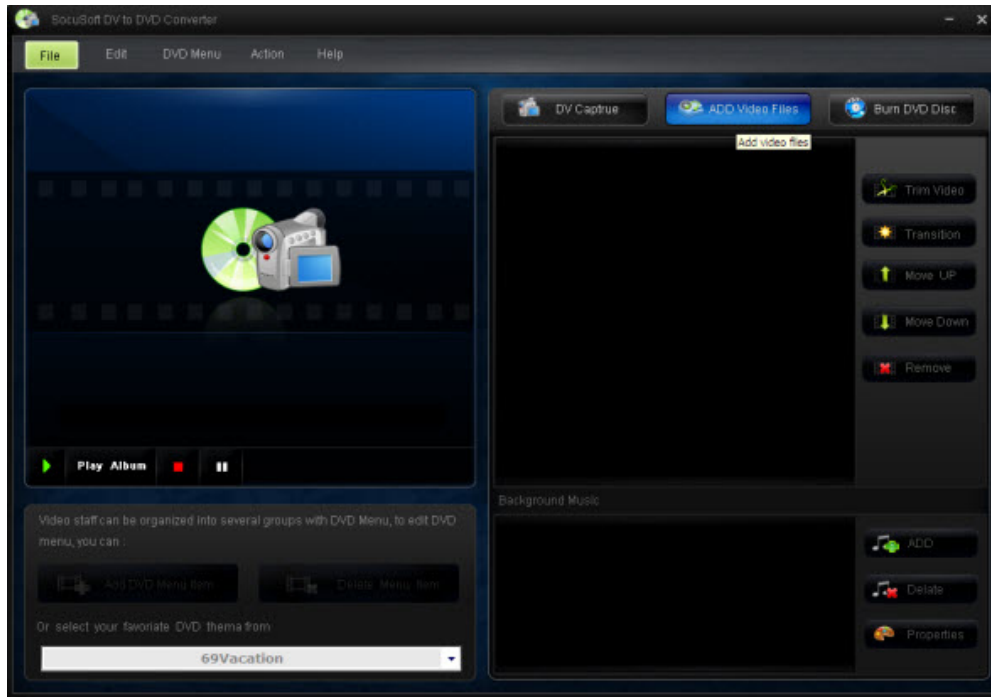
SocuSoft DV to DVD Converter

File
Edit
DVD Menu
Action
Help

DV Captrue
ADD Video Files
Burn DVD Disc
Add video files

Trim Video
Transition
Move UP
Move Down
Remove

Play Album

Background Music

ADD
Delete
Properties

Video staff can be organized into several groups with DVD Menu, to edit DVD menu, you can :

Add DVD Menu Item
Delete Menu Item

Or select your favoriate DVD thema from

69Vacation